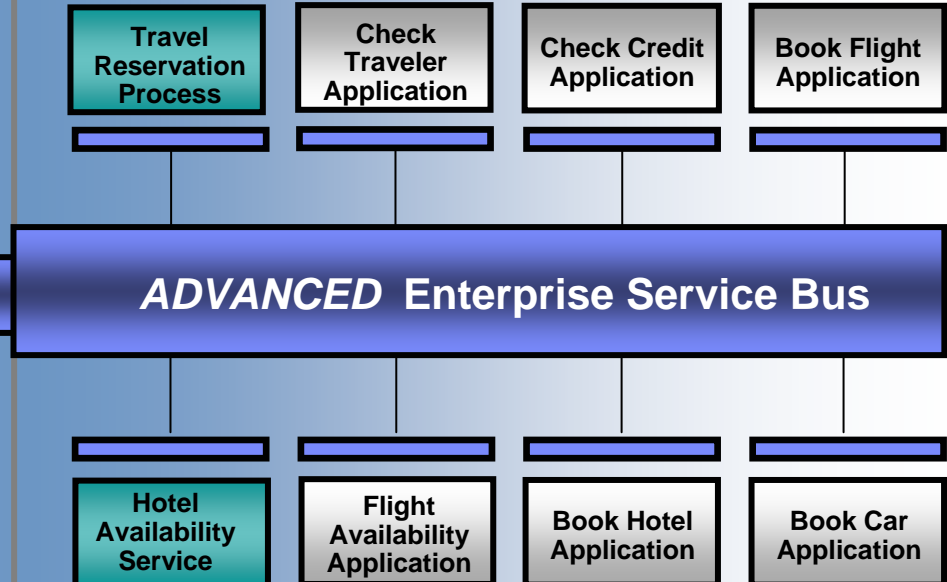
Travel Reservation Process

Check Traveler Application

Check Credit Application

Book Flight Application

ADVANCED Enterprise Service Bus

Hotel Availability Service

Flight Availability Application

Book Hotel Application

Book Car Application